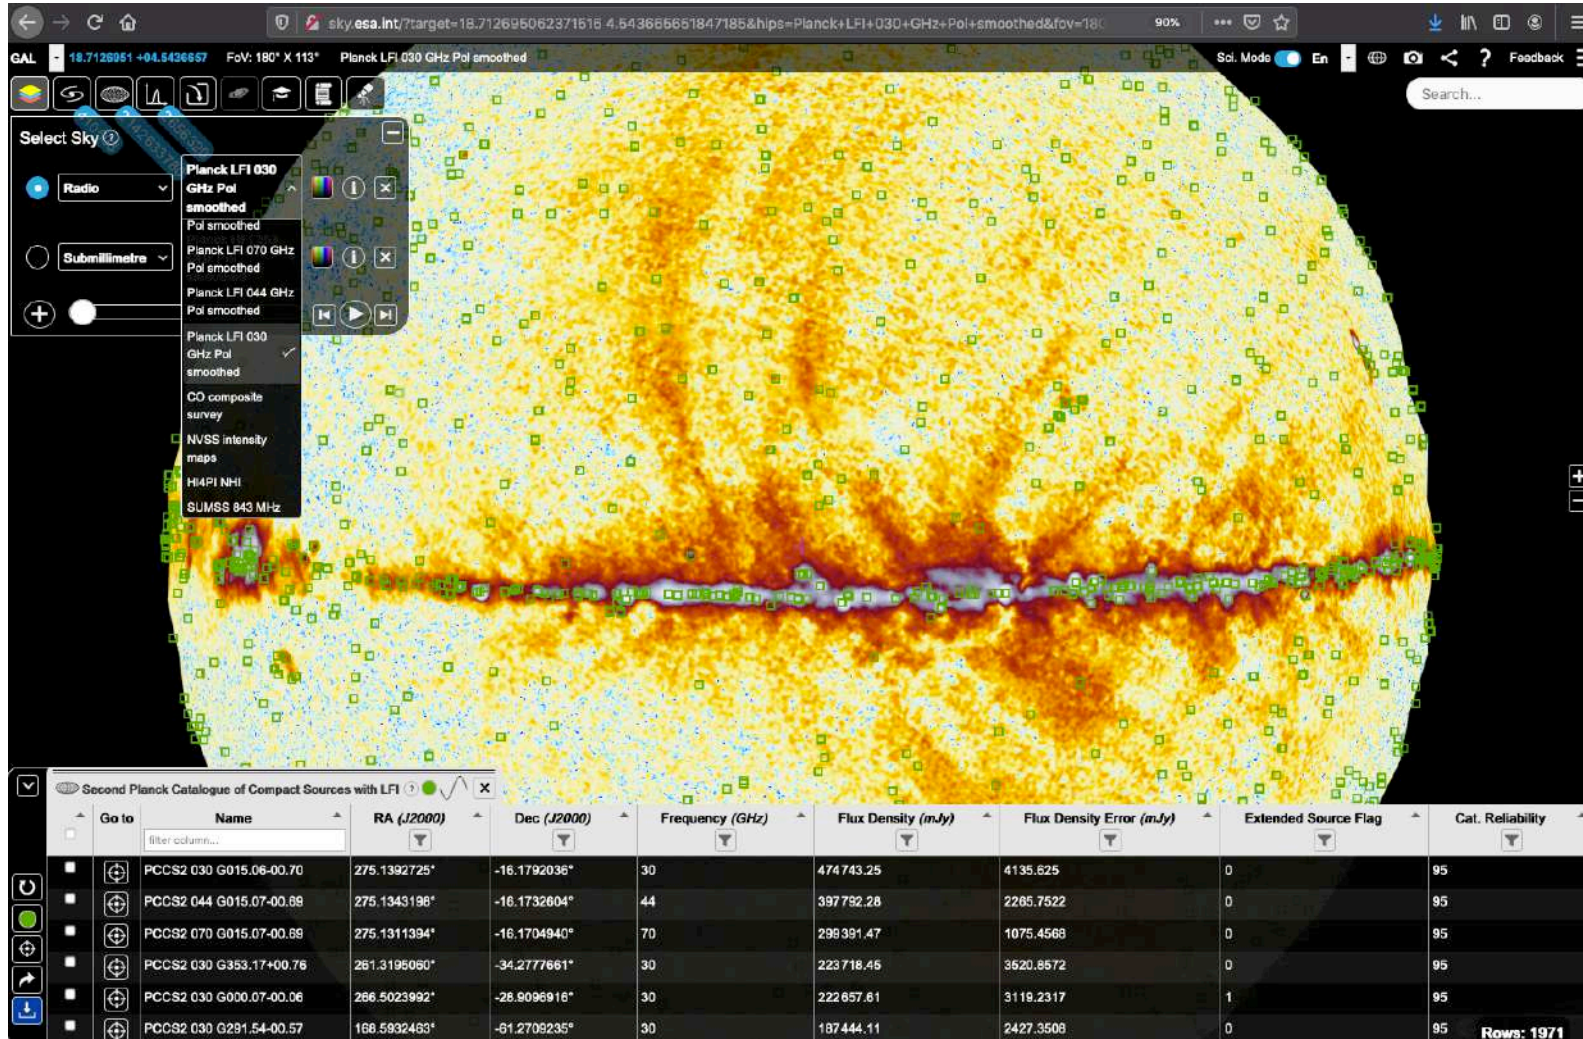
sky.esa.int/?target=18.712695062371616 4.543665651847185&hips=Planck+LFI+030+GHz+Pol+smoothed&fov=18(

90%

GAL 18.7126951 +04.5436657 FoV: 180° X 113° Planck LFI 030 GHz Pol smoothed

Sci. Mode En Feedback

Search...

Select Sky

Radio

Submillimetre

Planck LFI 030 GHz Pol smoothed

Pol smoothed

Planck LFI 070 GHz Pol smoothed

Planck LFI 044 GHz Pol smoothed

Planck LFI 030 GHz Pol smoothed

CO composite survey

NVSS intensity maps

HI4PI NHI

SUMSS 843 MHz

Second Planck Catalogue of Compact Sources with LFI

| Go to | Name | RA (J2000) | Dec (J2000) | Frequency (GHz) | Flux Density (mJy) | Flux Density Error (mJy) | Extended Source Flag | Cat. Reliability |
|---|---|---|---|---|---|---|---|---|
| | filter column... | | | | | | | |
| | PCCS2 030 G015.06-00.70 | 275.1392725° | -16.1792036° | 30 | 474743.25 | 4135.625 | 0 | 95 |
| | PCCS2 044 G015.07-00.69 | 275.1343196° | -16.1732604° | 44 | 397792.28 | 2265.7522 | 0 | 95 |
| | PCCS2 070 G015.07-00.69 | 275.1311394° | -16.1704940° | 70 | 299391.47 | 1075.4568 | 0 | 95 |
| | PCCS2 030 G353.17+00.76 | 261.3195060° | -34.2777661° | 30 | 223718.45 | 3520.8572 | 0 | 95 |
| | PCCS2 030 G000.07-00.06 | 266.5023992° | -28.9096916° | 30 | 222657.61 | 3119.2317 | 1 | 95 |
| | PCCS2 030 G291.54-00.57 | 168.5932463° | -61.2709235° | 30 | 187444.11 | 2427.3508 | 0 | 95 |

Rows: 1971